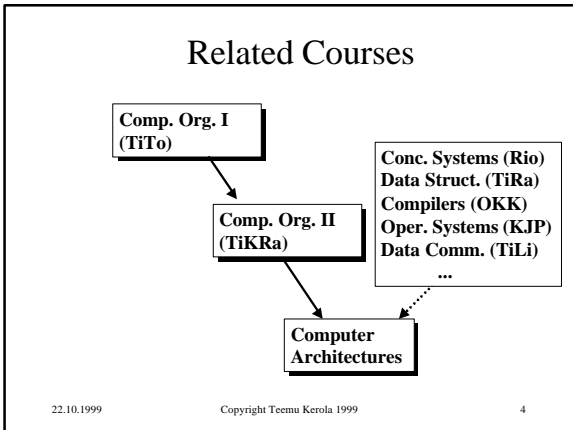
Related Courses

Comp. Org. I (TiTo)

Comp. Org. II (TiKRa)

Conc. Systems (Rio)
Data Struct. (TiRa)
Compilers (OKK)
Oper. Systems (KJP)
Data Comm. (TiLi)
...

Computer Architectures

22.10.1999 Copyright Teemu Kerola 1999 4